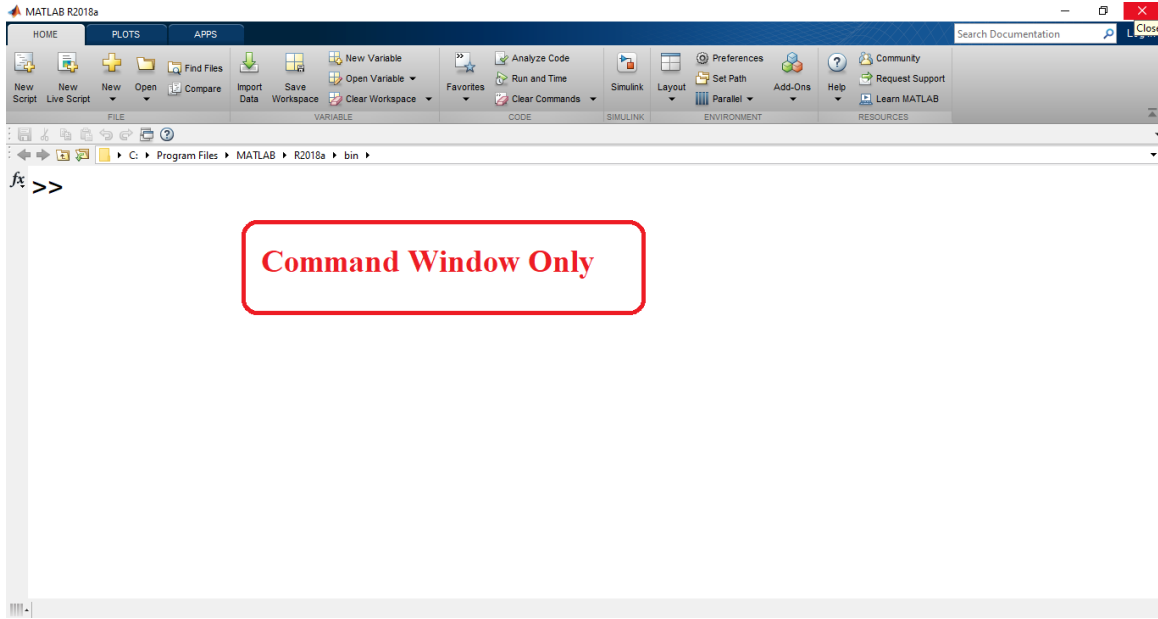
MATLAB R2018a

HOME PLOTS APPS

Search Documentation

Close

New Script
New Live Script
New
Open
Find Files
Compare
FILE

Import Data
Save Workspace
New Variable
Open Variable
Clear Workspace
VARIABLE

Favorites
Analyze Code
Run and Time
Clear Commands
CODE

Simulink
SIMULINK

Layout
Preferences
Set Path
Parallel
Add-Ons
ENVIRONMENT

Help
Community
Request Support
Learn MATLAB
RESOURCES

C: ▸ Program Files ▸ MATLAB ▸ R2018a ▸ bin ▸

$fx$ >>

Command Window Only